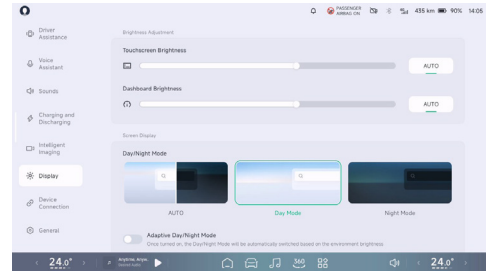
PASSENGER AIRBAG ON 435 km 90% 14:56

Driver Assistance

Voice Assistant

Sounds

Charging and Discharging

Intelligent Imaging

Display

Device Connection

General

Brightness Adjustment

Touchscreen Brightness

AUTO

Dashboard Brightness

AUTO

Screen Display

Day/Night Mode

AUTO

Day Mode

Night Mode

Adaptive Day/Night Mode

Once turned on, the Day/Night Mode will be automatically switched based on the environment brightness.

24.0°

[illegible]

360

24.0°